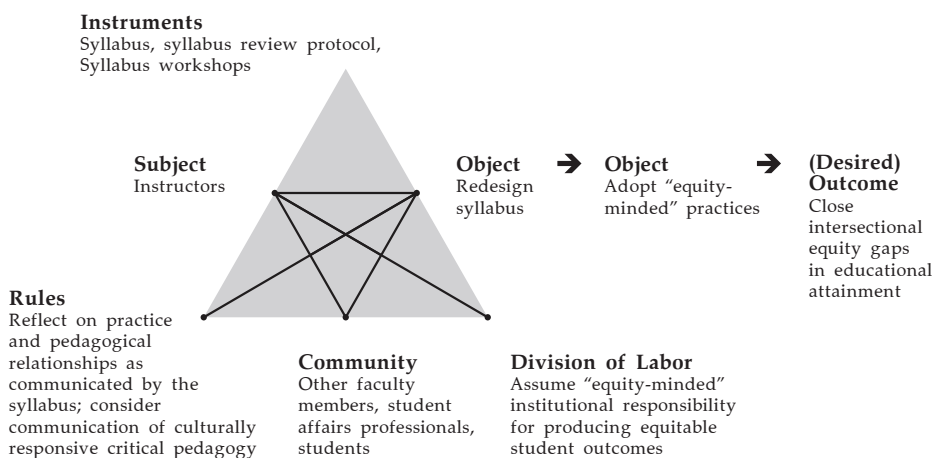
**Instruments**
Syllabus, syllabus review protocol, Syllabus workshops

**Subject**
Instructors

**Object**
Redesign syllabus

➔ **Object**
Adopt "equity-minded" practices

➔ **(Desired) Outcome**
Close intersectional equity gaps in educational attainment

**Rules**
Reflect on practice and pedagogical relationships as communicated by the syllabus; consider communication of culturally responsive critical pedagogy

**Community**
Other faculty members, student affairs professionals, students

**Division of Labor**
Assume "equity-minded" institutional responsibility for producing equitable student outcomes